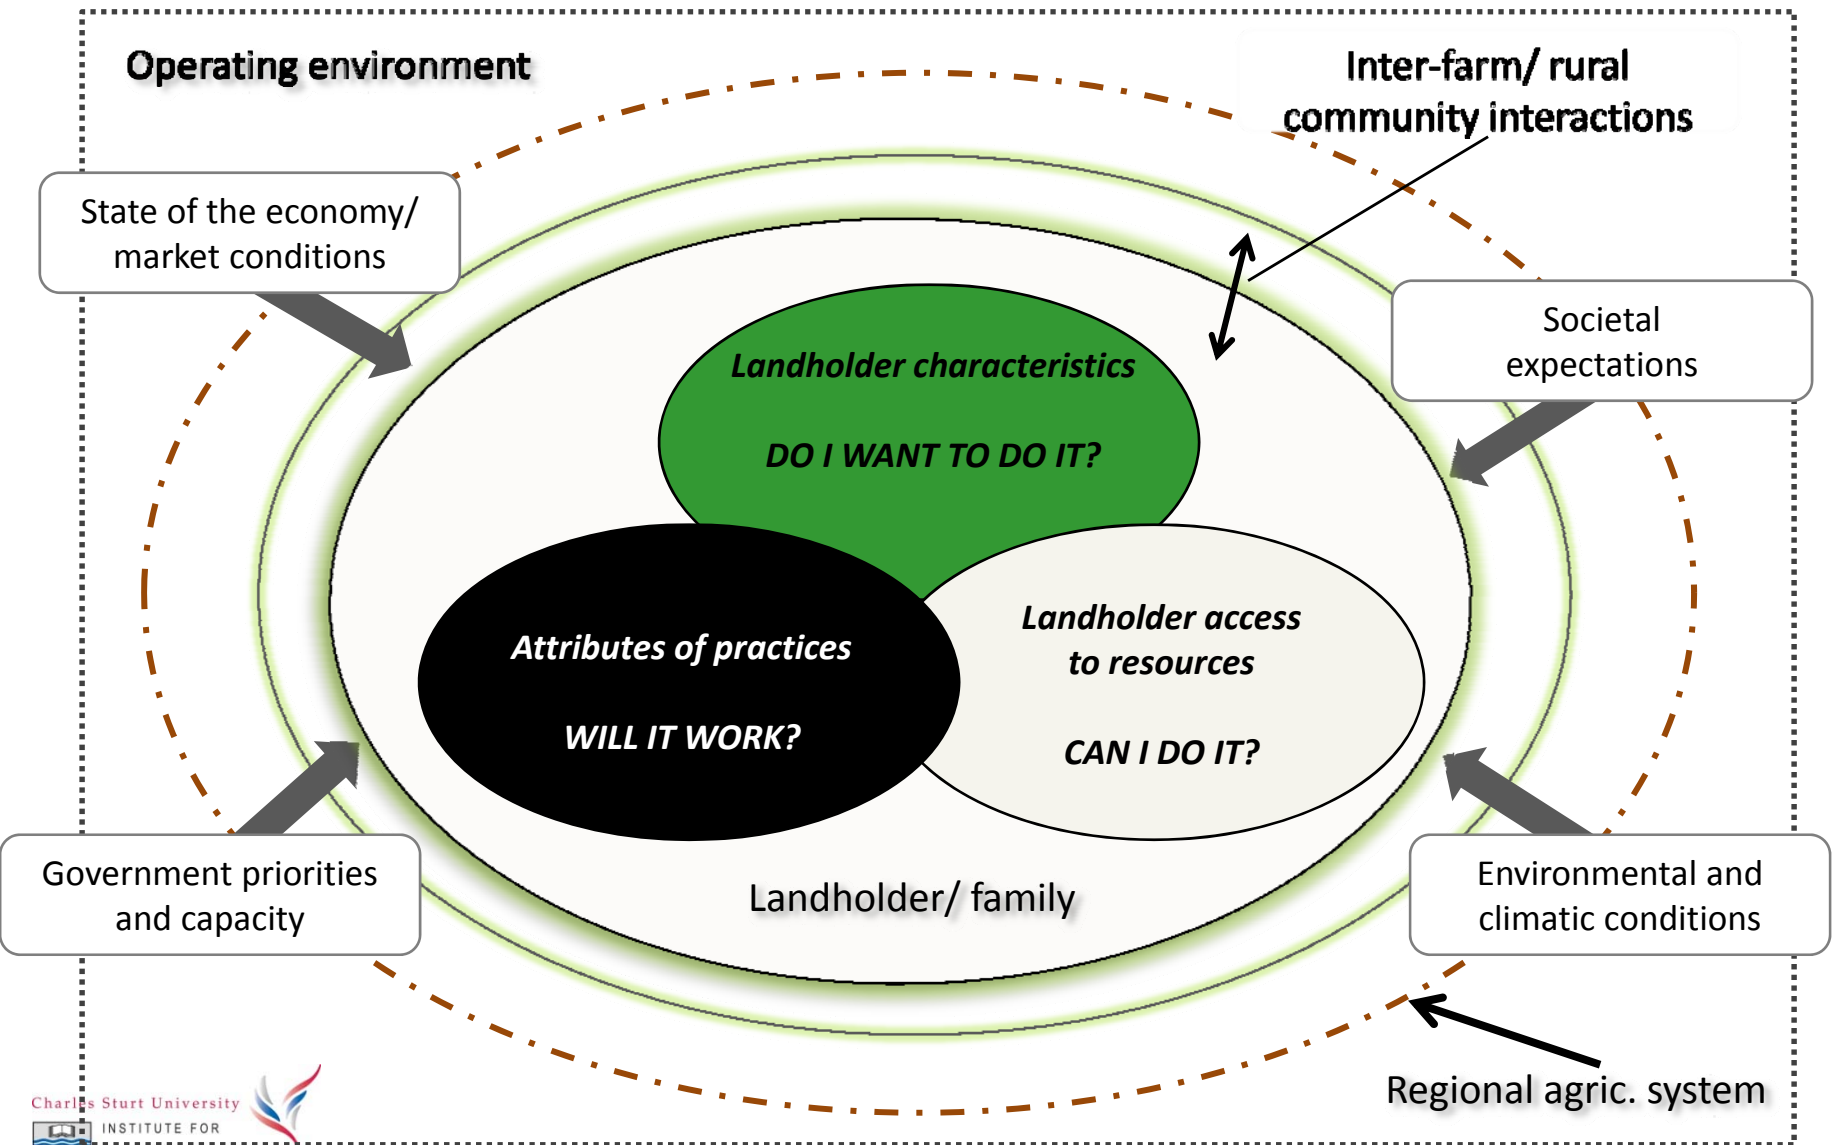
Operating environment

Inter-farm/ rural community interactions

State of the economy/ market conditions

Societal expectations

Landholder characteristics

DO I WANT TO DO IT?

Attributes of practices

WILL IT WORK?

Landholder access to resources

CAN I DO IT?

Landholder/ family

Government priorities and capacity

Environmental and climatic conditions

Regional agric. system

Charles Sturt University
INSTITUTE FOR